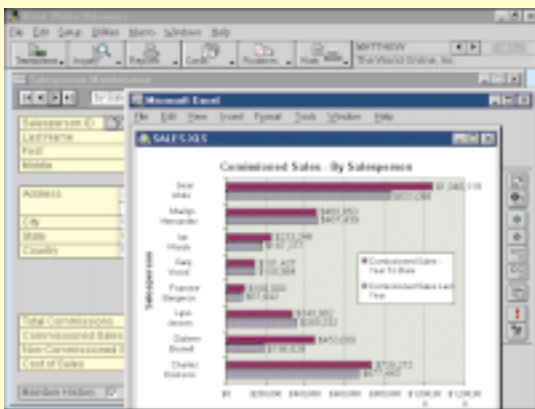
File Edit Setup Utilities Macro Windows Help

Transactions Inquiry Reports Cards Routines Help

MATTHEW

The World Online, Inc.

Salesperson Maintenance

Salesperson ID

Last Name

First

Middle

Address

City

State

Country

Total Commissions

Commissioned Sales

Non-Commissioned S

Cost of Sales

Microsoft Excel

File Edit View Insert Format Tools Window Help

SALES.XLS

Commissioned Sales - By Salesperson

Salesperson

Sean Willis

Marilyn Hernandez

Ian Marsh

Gary Wood

Francine Bergeron

Lisa Jensen

Darlene Burrell

Charles Kiriakos

$1,060,000

$810,000

$480,950

$457,100

$233,300

$167,000

$150,400

$150,000

$100,000

$87,800

$340,500

$350,000

$450,000

$230,000

$720,000

$670,000

Commissioned Sales - Year To Date

Commissioned Sales Last Year

$0

$200,000

$400,000

$600,000

$800,000

$1,000,000

$1,200,000